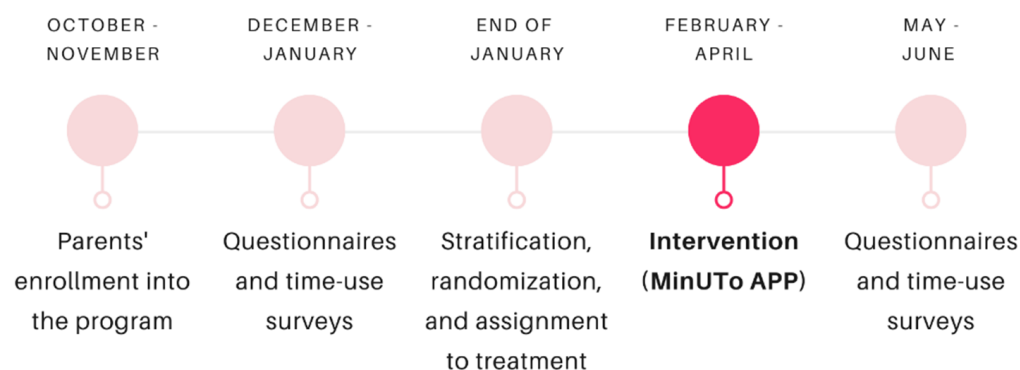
OCTOBER - NOVEMBER

DECEMBER - JANUARY

END OF JANUARY

FEBRUARY - APRIL

MAY - JUNE

Parents' enrollment into the program

Questionnaires and time-use surveys

Stratification, randomization, and assignment to treatment

**Intervention (MinUTo APP)**

Questionnaires and time-use surveys